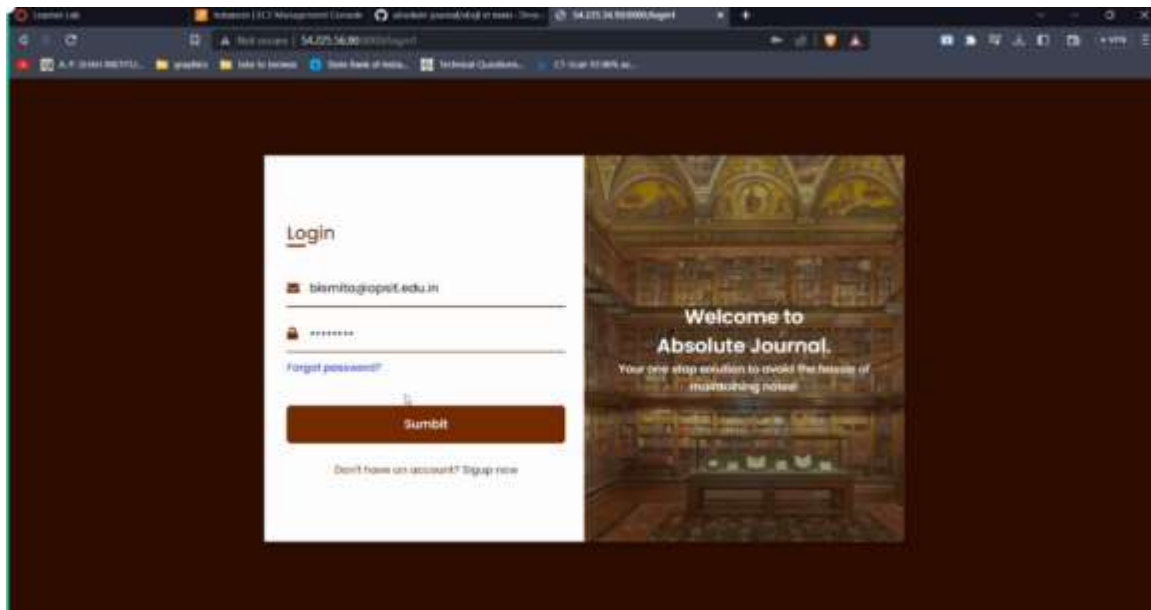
Learner Lab | Instances | EC2 Management Console | absolute-journal | 54.225.56.80:5000/login

Not secure | 54.225.56.80:5000/login

A. P. SHAH INSTITU... | graphics | Sites to browse | State Bank of India... | Technical Questions... | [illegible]

Login

bismita@apsit.edu.in

•••••••••

Forgot password?

Sumbit

Don't have an account? Signup now

Welcome to Absolute Journal.

Your one stop solution to avoid the hassle of maintaining notes!